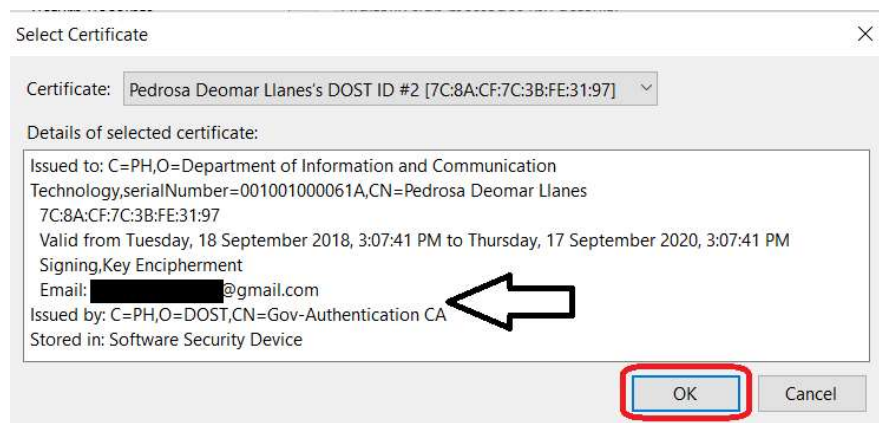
Select Certificate

Certificate: Pedrosa Deomar Llanes's DOST ID #2 [7C:8A:CF:7C:3B:FE:31:97]

Details of selected certificate:

Issued to: C=PH,O=Department of Information and Communication Technology,serialNumber=001001000061A,CN=Pedrosa Deomar Llanes
7C:8A:CF:7C:3B:FE:31:97
Valid from Tuesday, 18 September 2018, 3:07:41 PM to Thursday, 17 September 2020, 3:07:41 PM
Signing,Key Encipherment
Email: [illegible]@gmail.com
Issued by: C=PH,O=DOST,CN=Gov-Authentication CA
Stored in: Software Security Device

OK Cancel